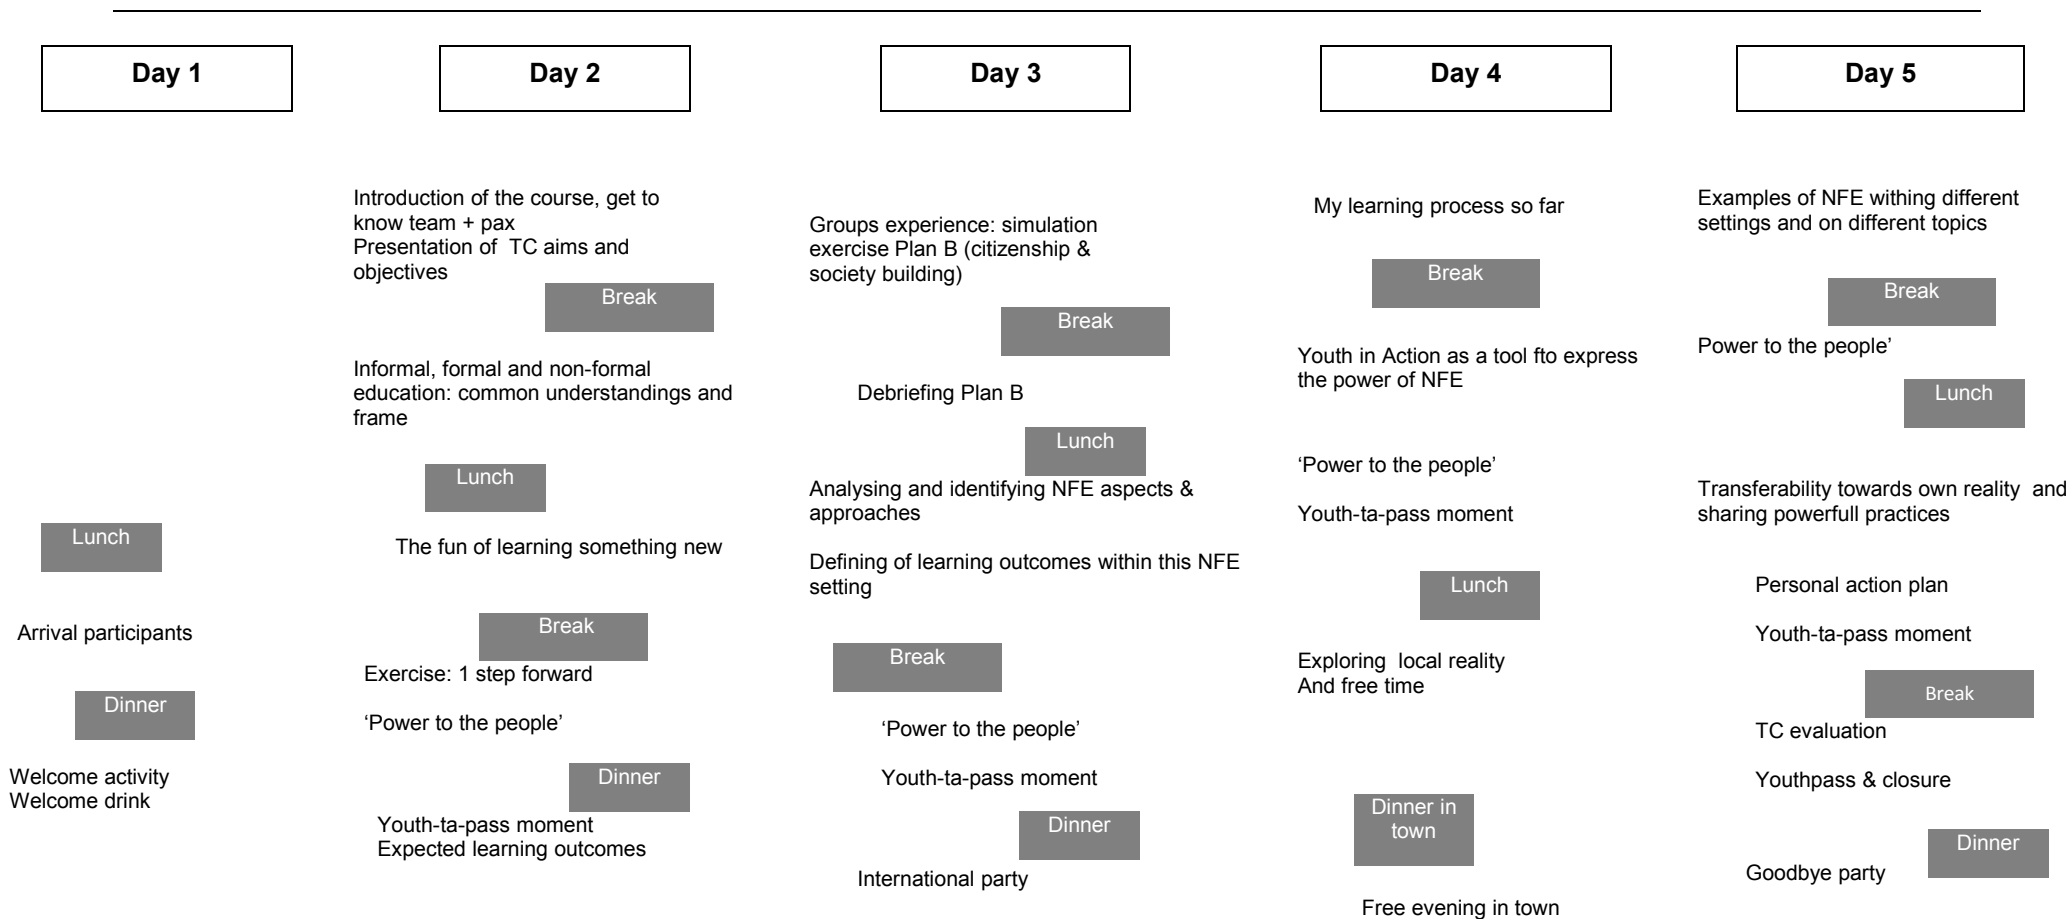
Day 1

Lunch

Arrival participants

Dinner

Welcome activity
Welcome drink

Day 2

Introduction of the course, get to know team + pax
Presentation of TC aims and objectives

Break

Informal, formal and non-formal education: common understandings and frame

Lunch

The fun of learning something new

Break

Exercise: 1 step forward

'Power to the people'

Dinner

Youth-ta-pass moment
Expected learning outcomes

Day 3

Groups experience: simulation exercise Plan B (citizenship & society building)

Break

Debriefing Plan B

Lunch

Analysing and identifying NFE aspects & approaches

Defining of learning outcomes within this NFE setting

Break

'Power to the people'

Youth-ta-pass moment

Dinner

International party

Day 4

My learning process so far

Break

Youth in Action as a tool fto express the power of NFE

'Power to the people'

Youth-ta-pass moment

Lunch

Exploring local reality
And free time

Dinner in town

Free evening in town

Day 5

Examples of NFE withing different settings and on different topics

Break

Power to the people'

Lunch

Transferability towards own reality and sharing powerfull practices

Personal action plan

Youth-ta-pass moment

Break

TC evaluation

Youthpass & closure

Goodbye party

Dinner